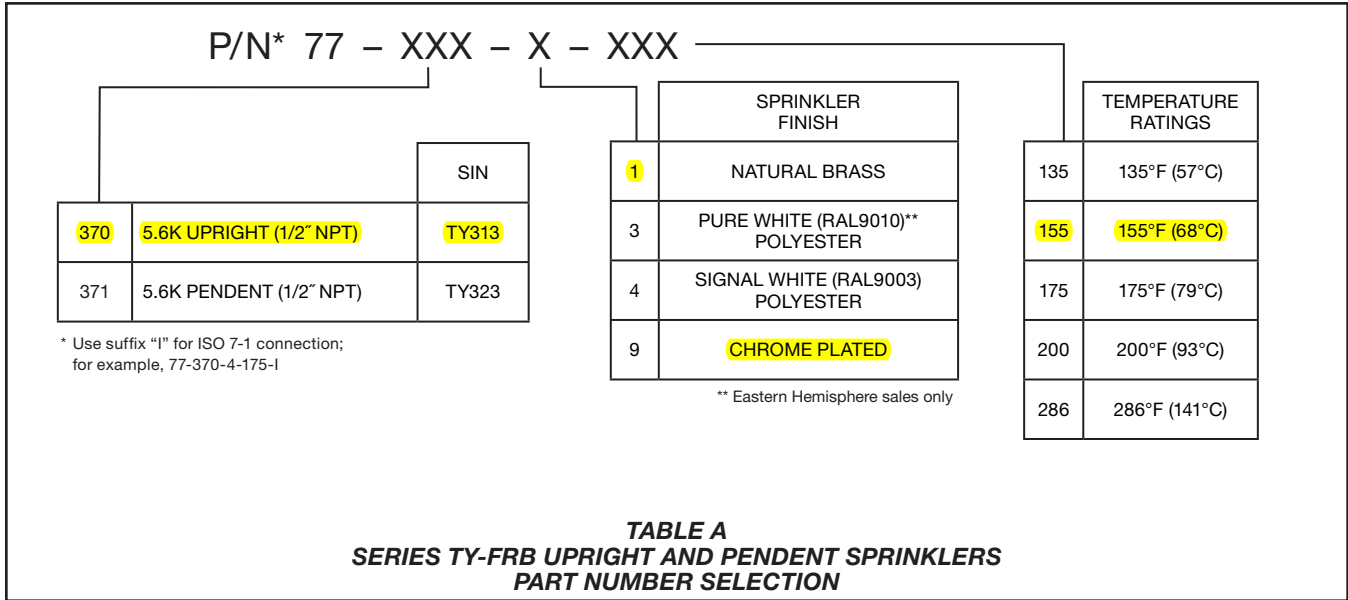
P/N* 77 – XXX – X – XXX

| | | SIN |
|---|---|---|
| 370 | 5.6K UPRIGHT (1/2″ NPT) | TY313 |
| 371 | 5.6K PENDENT (1/2″ NPT) | TY323 |

* Use suffix "I" for ISO 7-1 connection; for example, 77-370-4-175-I

| | SPRINKLER FINISH |
|---|---|
| 1 | NATURAL BRASS |
| 3 | PURE WHITE (RAL9010)** POLYESTER |
| 4 | SIGNAL WHITE (RAL9003) POLYESTER |
| 9 | CHROME PLATED |

** Eastern Hemisphere sales only

| | TEMPERATURE RATINGS |
|---|---|
| 135 | 135°F (57°C) |
| 155 | 155°F (68°C) |
| 175 | 175°F (79°C) |
| 200 | 200°F (93°C) |
| 286 | 286°F (141°C) |

TABLE A
SERIES TY-FRB UPRIGHT AND PENDENT SPRINKLERS
PART NUMBER SELECTION